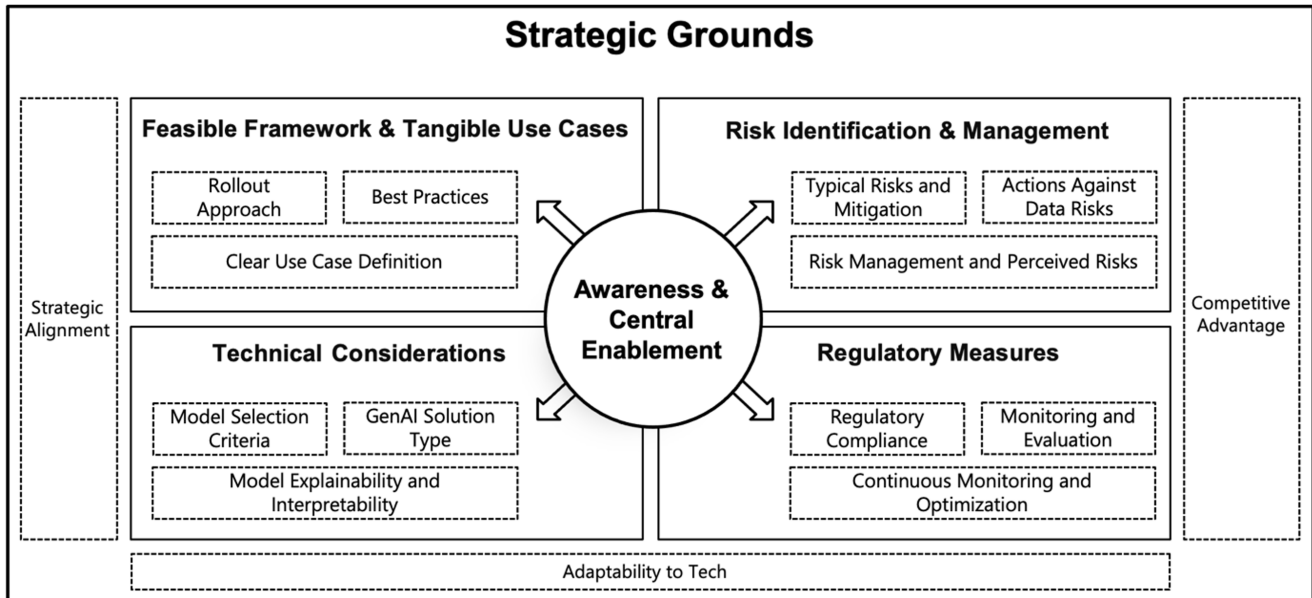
Strategic Grounds

Strategic Alignment

Feasible Framework & Tangible Use Cases

Rollout Approach

Best Practices

Clear Use Case Definition

Risk Identification & Management

Typical Risks and Mitigation

Actions Against Data Risks

Risk Management and Perceived Risks

Awareness & Central Enablement

Technical Considerations

Model Selection Criteria

GenAI Solution Type

Model Explainability and Interpretability

Regulatory Measures

Regulatory Compliance

Monitoring and Evaluation

Continuous Monitoring and Optimization

Competitive Advantage

Adaptability to Tech